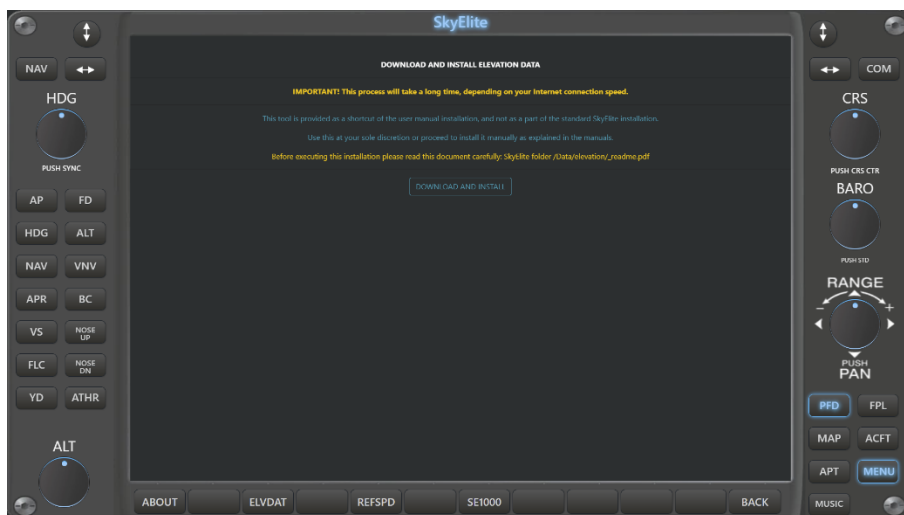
SkyElite

NAV
HDG
PUSH SYNC
AP FD
HDG ALT
NAV VNV
APR BC
VS NOSE UP
FLC NOSE DN
YD ATHR
ALT

DOWNLOAD AND INSTALL ELEVATION DATA

IMPORTANT! This process will take a long time, depending on your Internet connection speed.

This tool is provided as a shortcut of the user manual installation, and not as a part of the standard SkyElite installation.

Use this at your sole discretion or proceed to install it manually as explained in the manuals.

Before executing this installation please read this document carefully: SkyElite folder /Data/elevation/_readme.pdf

DOWNLOAD AND INSTALL

ABOUT ELVDAT REFSPD SE1000 BACK

COM
CRS
PUSH CRS CTR
BARO
PUSH STD
RANGE
- +
PUSH
PAN
PFD FPL
MAP ACFT
APT MENU
MUSIC